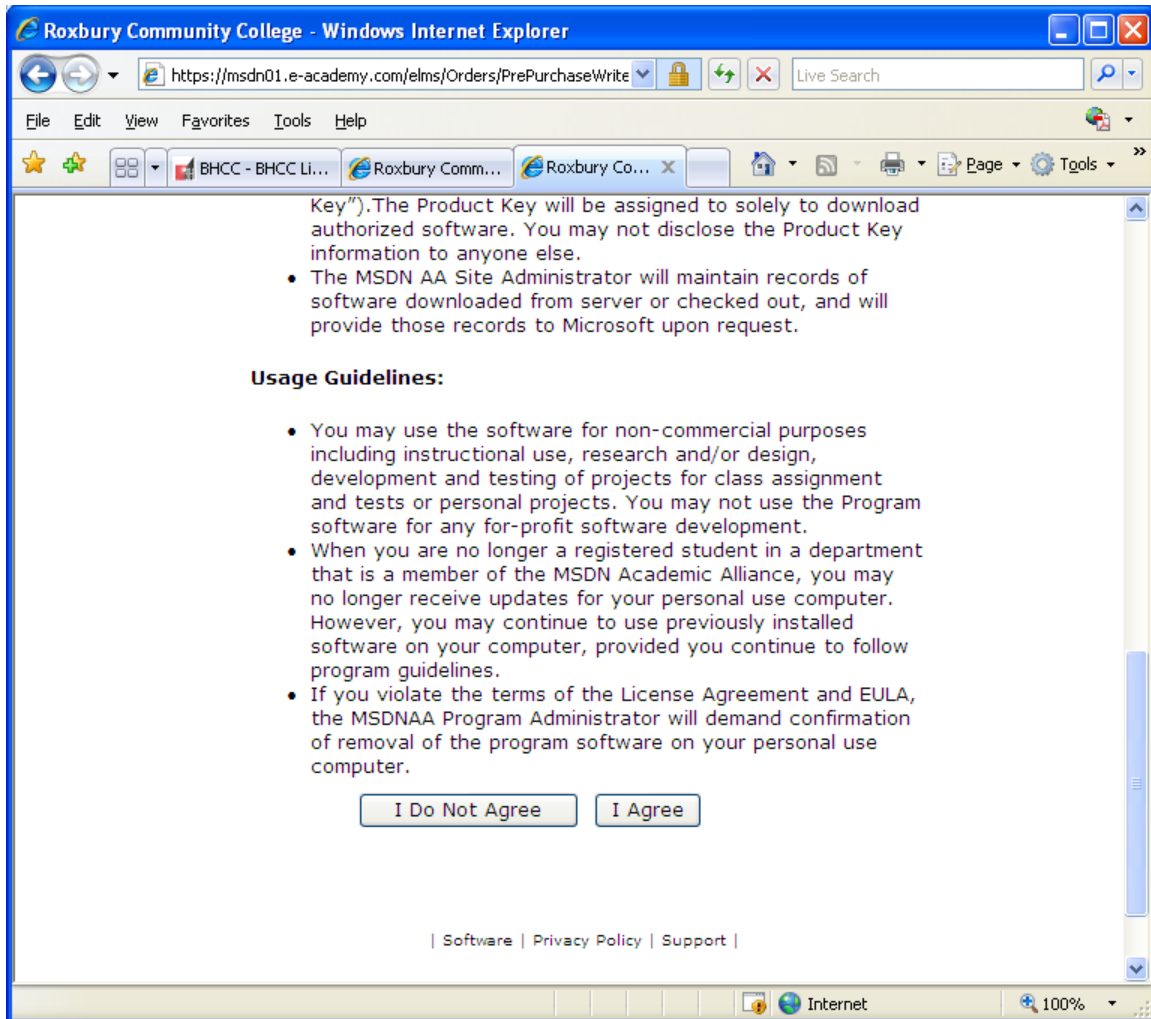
Roxbury Community College - Windows Internet Explorer

https://msdn01.e-academy.com/elms/Orders/PrePurchaseWrite

Live Search

File Edit View Favorites Tools Help

BHCC - BHCC Li... Roxbury Comm... Roxbury Co...

Page Tools

Key").The Product Key will be assigned to solely to download authorized software. You may not disclose the Product Key information to anyone else.

- The MSDN AA Site Administrator will maintain records of software downloaded from server or checked out, and will provide those records to Microsoft upon request.

**Usage Guidelines:**

- You may use the software for non-commercial purposes including instructional use, research and/or design, development and testing of projects for class assignment and tests or personal projects. You may not use the Program software for any for-profit software development.
- When you are no longer a registered student in a department that is a member of the MSDN Academic Alliance, you may no longer receive updates for your personal use computer. However, you may continue to use previously installed software on your computer, provided you continue to follow program guidelines.
- If you violate the terms of the License Agreement and EULA, the MSDNAA Program Administrator will demand confirmation of removal of the program software on your personal use computer.

I Do Not Agree I Agree

| Software | Privacy Policy | Support |

Internet 100%